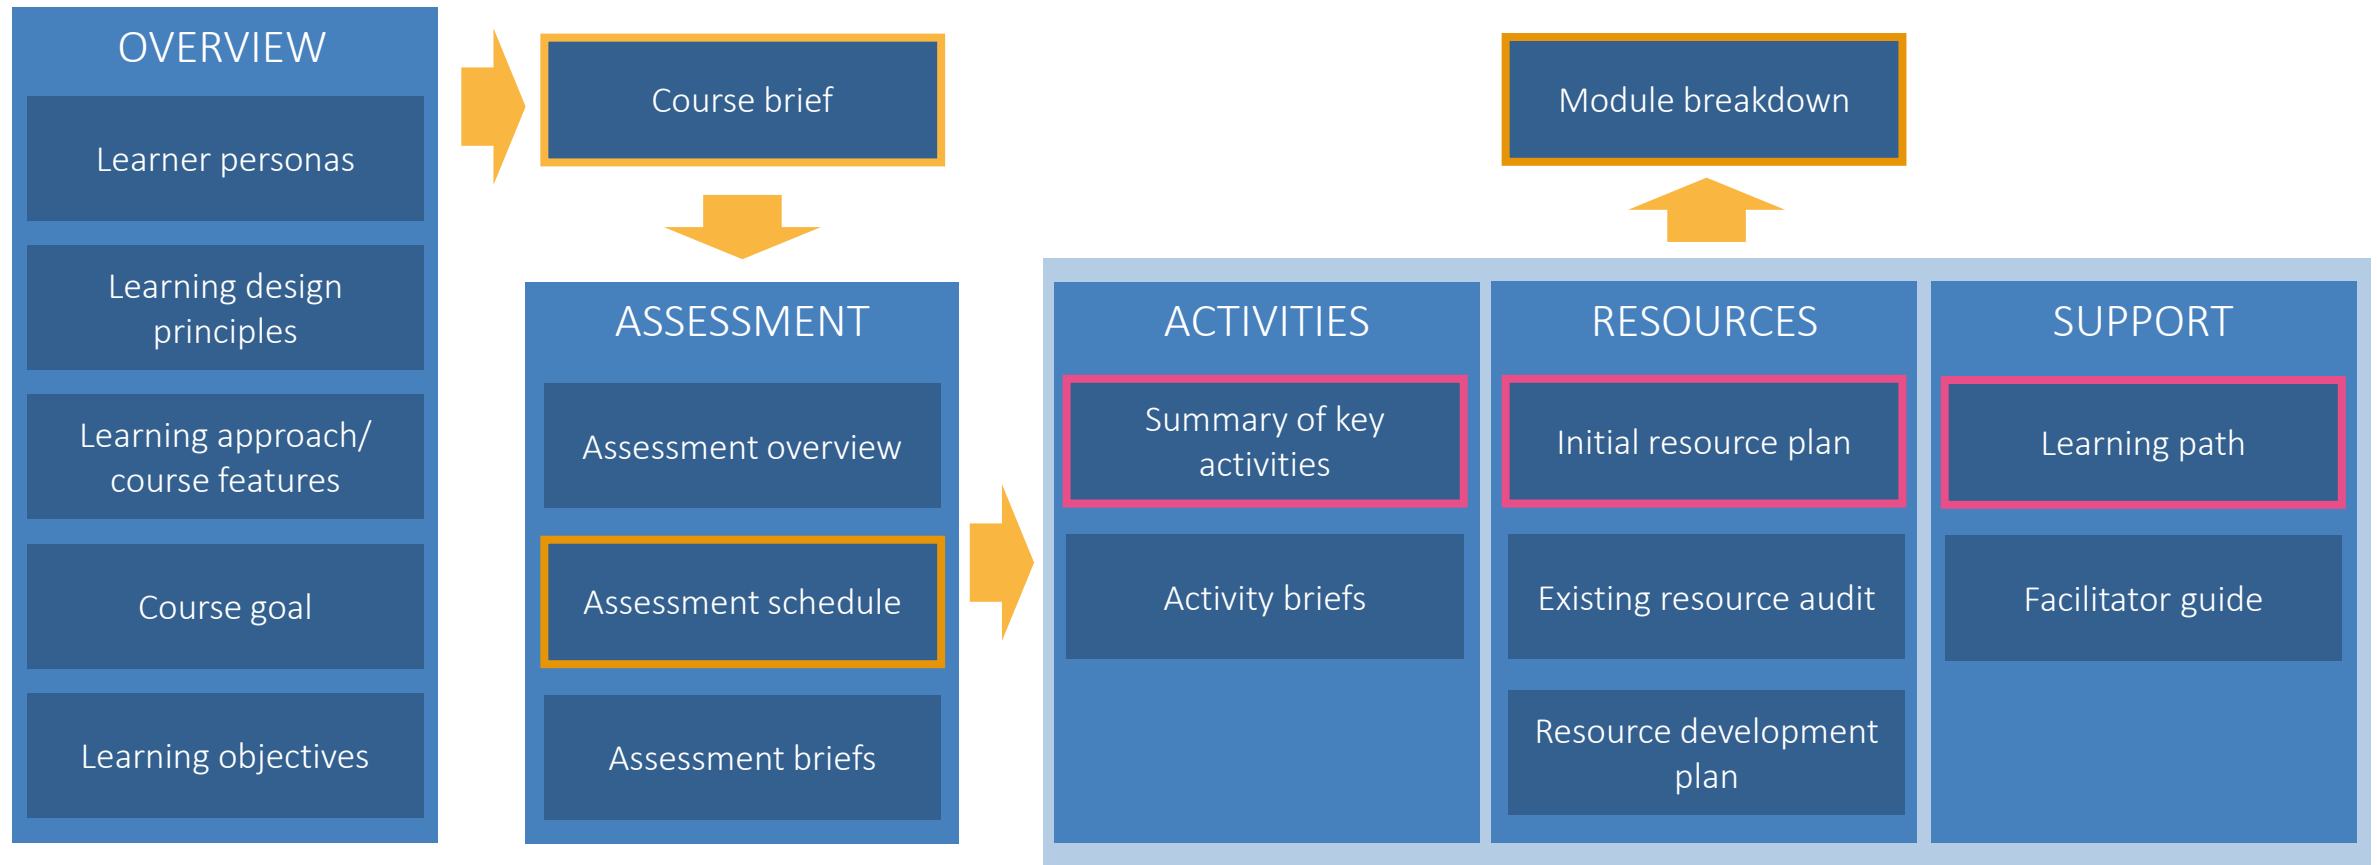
OVERVIEW

Learner personas

Learning design principles

Learning approach/ course features

Course goal

Learning objectives

Course brief

ASSESSMENT

Assessment overview

Assessment schedule

Assessment briefs

Module breakdown

ACTIVITIES

Summary of key activities

Activity briefs

RESOURCES

Initial resource plan

Existing resource audit

Resource development plan

SUPPORT

Learning path

Facilitator guide